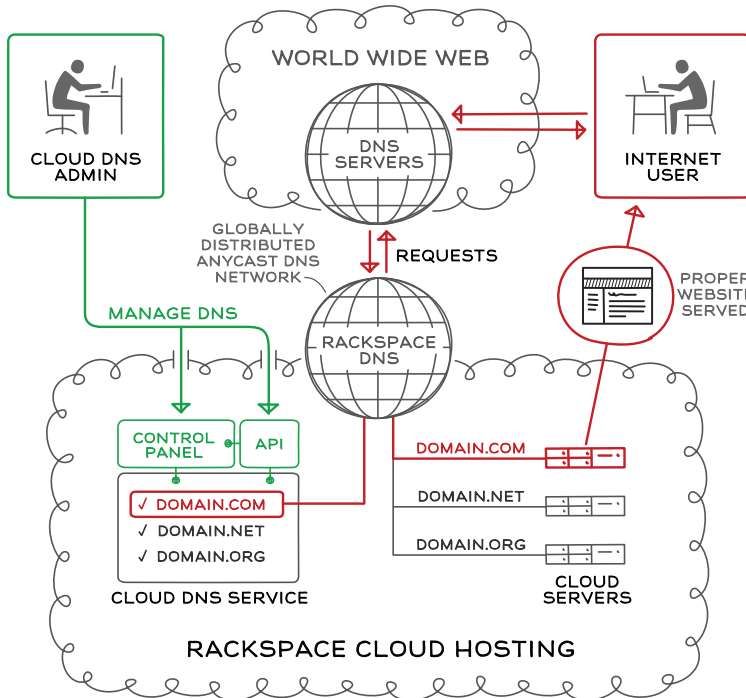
CLOUD DNS ADMIN

WORLD WIDE WEB

DNS SERVERS

INTERNET USER

GLOBALLY DISTRIBUTED ANYCAST DNS NETWORK

REQUESTS

PROPER WEBSITE SERVED

MANAGE DNS

RACKSPACE DNS

CONTROL PANEL

API

DOMAIN.COM

✓ DOMAIN.COM
✓ DOMAIN.NET
✓ DOMAIN.ORG

DOMAIN.NET

DOMAIN.ORG

CLOUD DNS SERVICE

CLOUD SERVERS

RACKSPACE CLOUD HOSTING